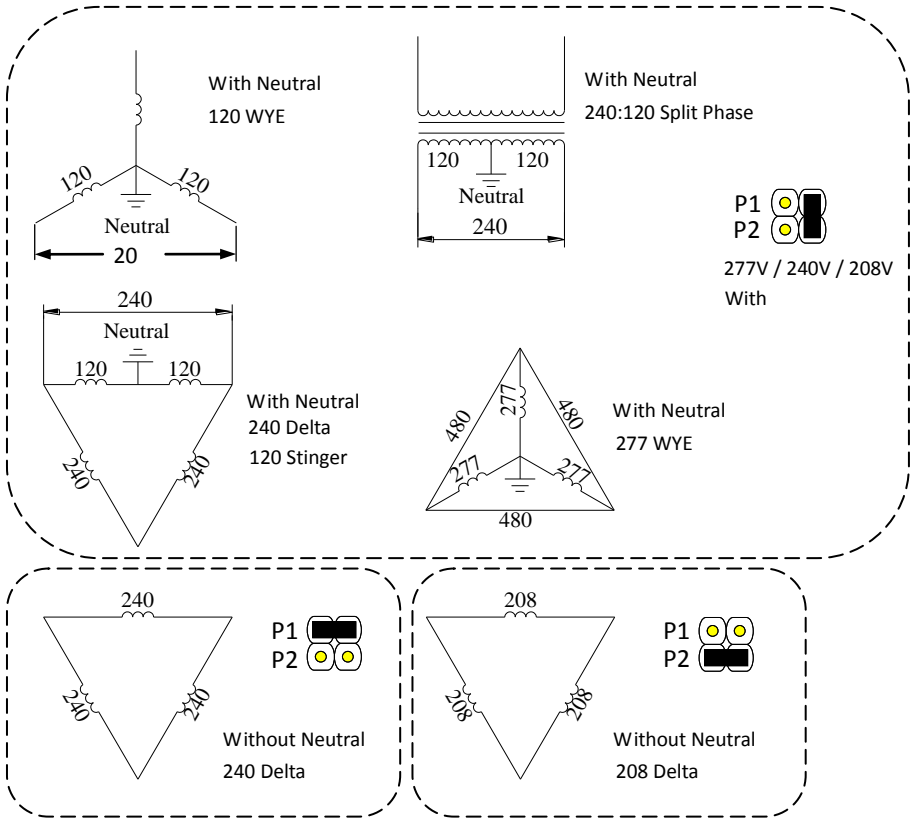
With Neutral
120 WYE

120
120
Neutral
20

With Neutral
240:120 Split Phase

120
120
Neutral
240

P1
P2

277V / 240V / 208V
With

240
Neutral
120
120

With Neutral
240 Delta
120 Stinger

240
240

277
480
480
277
277
480

With Neutral
277 WYE

240
P1
P2
240
240
Without Neutral
240 Delta

208
P1
P2
208
208
Without Neutral
208 Delta